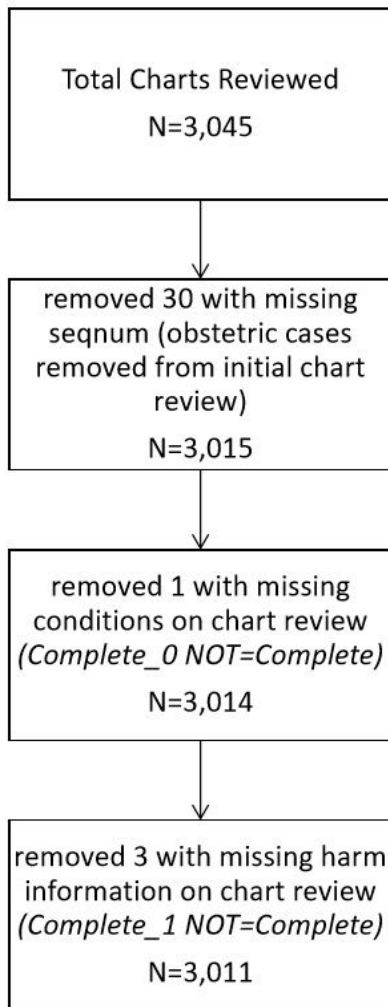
Total Charts Reviewed
N=3,045

removed 30 with missing seqnum (obstetric cases removed from initial chart review)
N=3,015

removed 1 with missing conditions on chart review (Complete_0 NOT=Complete)
N=3,014

removed 3 with missing harm information on chart review (Complete_1 NOT=Complete)
N=3,011